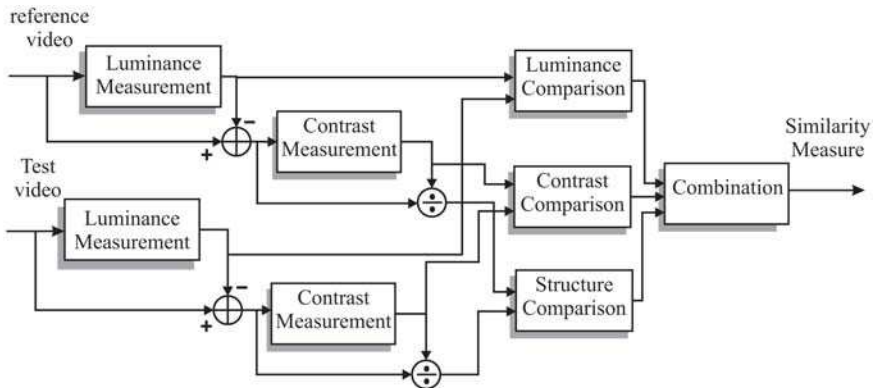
reference video

Luminance Measurement

−

+

Contrast Measurement

Luminance Comparison

Contrast Comparison

Structure Comparison

Combination

Similarity Measure

Test video

Luminance Measurement

−

+

Contrast Measurement